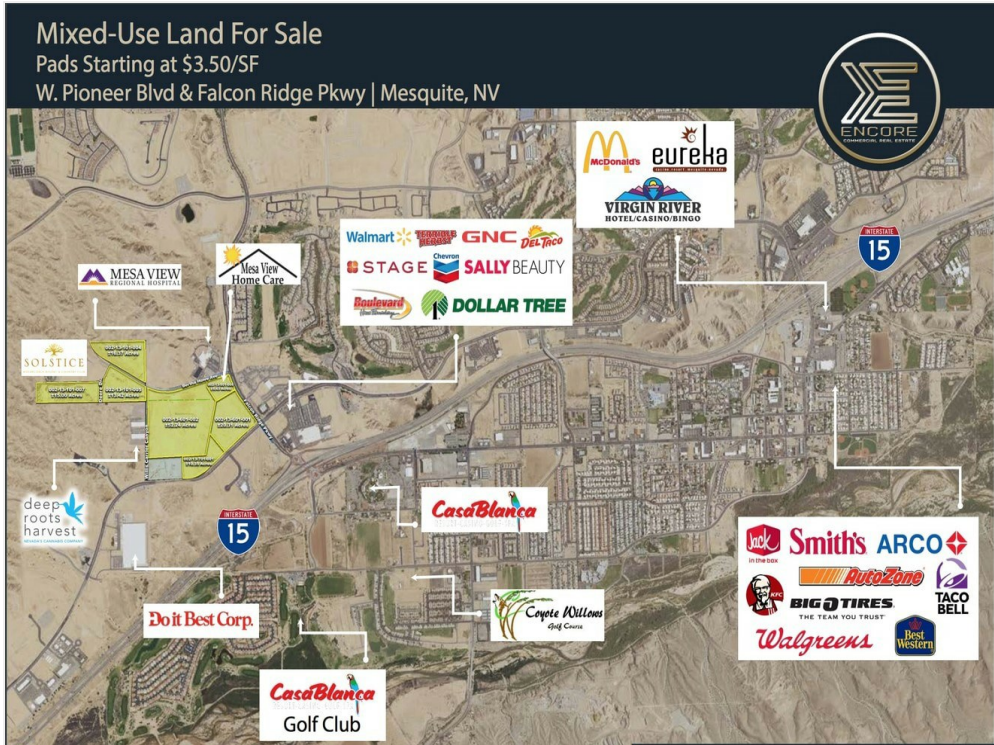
Mixed-Use Land For Sale
Pads Starting at $3.50/SF
W. Pioneer Blvd & Falcon Ridge Pkwy | Mesquite, NV

ENCORE
COMMERCIAL REAL ESTATE

McDonald's
eureka
VIRGIN RIVER
HOTEL/CASINO/BINGO

INTERSTATE
15

Walmart
TERRIBLE HERBST
GNC
DEL TACO
STAGE
Chevron
SALLY BEAUTY
Boulevard
DOLLAR TREE

MESA VIEW
REGIONAL HOSPITAL

Mesa View
Home Care

SOLSTICE

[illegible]

deep roots harvest

INTERSTATE
15

CasaBlanca

Coyote Willows
Golf Course

Do it Best Corp.

CasaBlanca
Golf Club

Jack in the box
Smith's
ARCO
KFC
AutoZone
TACO BELL
BIG O TIRES
THE TEAM YOU TRUST
Walgreens
Best Western